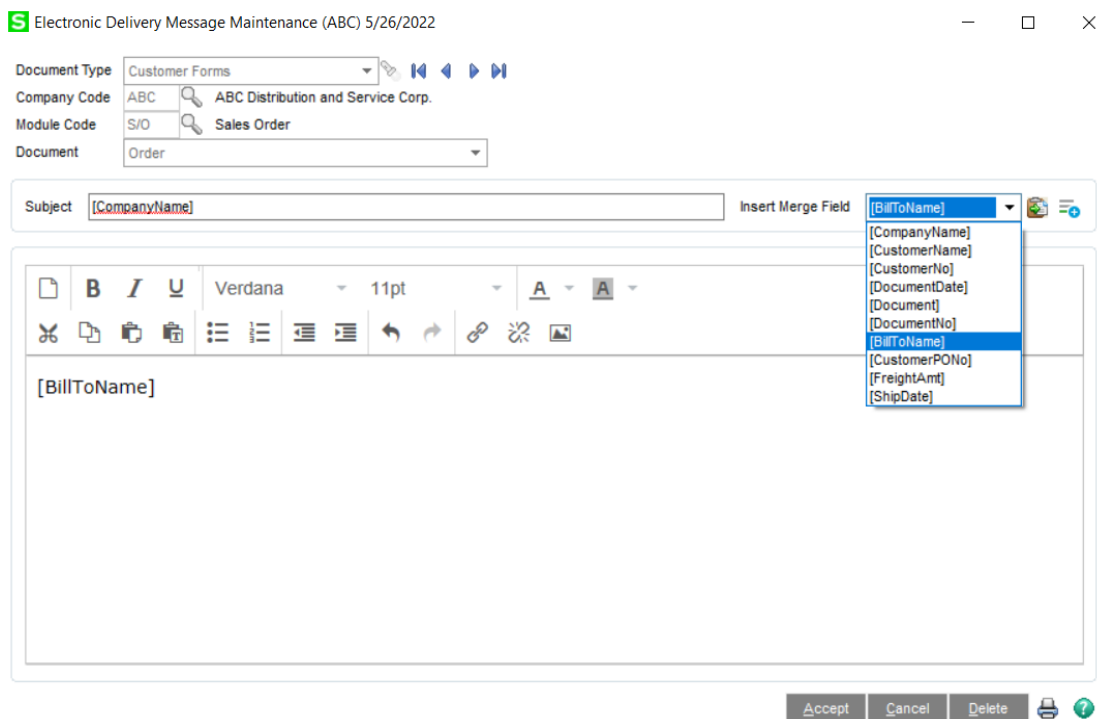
S Electronic Delivery Message Maintenance (ABC) 5/26/2022

Document Type Customer Forms
Company Code ABC ABC Distribution and Service Corp.
Module Code S/O Sales Order
Document Order

Subject [CompanyName]
Insert Merge Field [BillToName]

[CompanyName]
[CustomerName]
[CustomerNo]
[DocumentDate]
[Document]
[DocumentNo]
[BillToName]
[CustomerPONo]
[FreightAmt]
[ShipDate]

Verdana 11pt

[BillToName]

Accept Cancel Delete